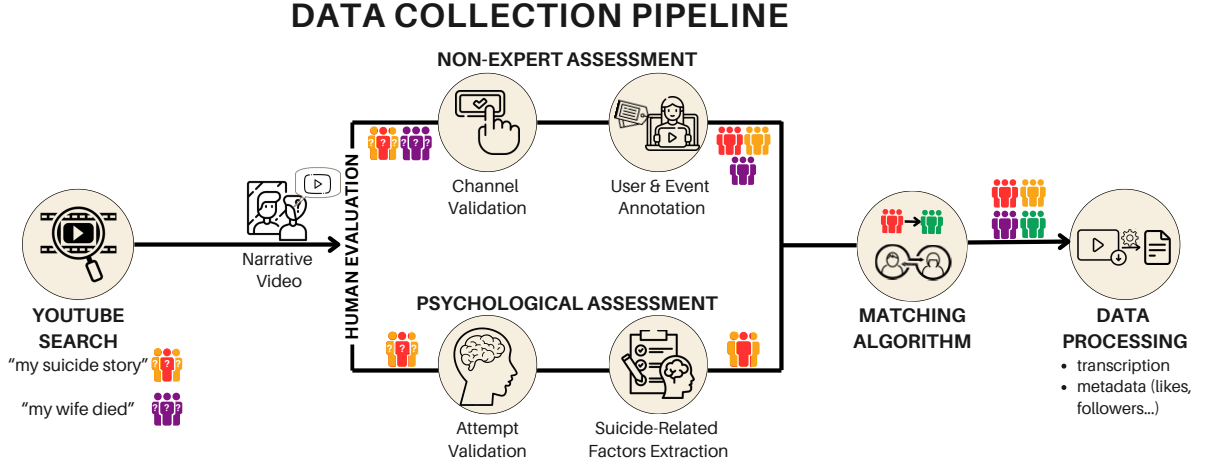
DATA COLLECTION PIPELINE

YOUTUBE SEARCH
"my suicide story"
"my wife died"

Narrative Video

HUMAN EVALUATION

NON-EXPERT ASSESSMENT

Channel Validation

User & Event Annotation

PSYCHOLOGICAL ASSESSMENT

Attempt Validation

Suicide-Related Factors Extraction

MATCHING ALGORITHM

DATA PROCESSING
• transcription
• metadata (likes, followers...)